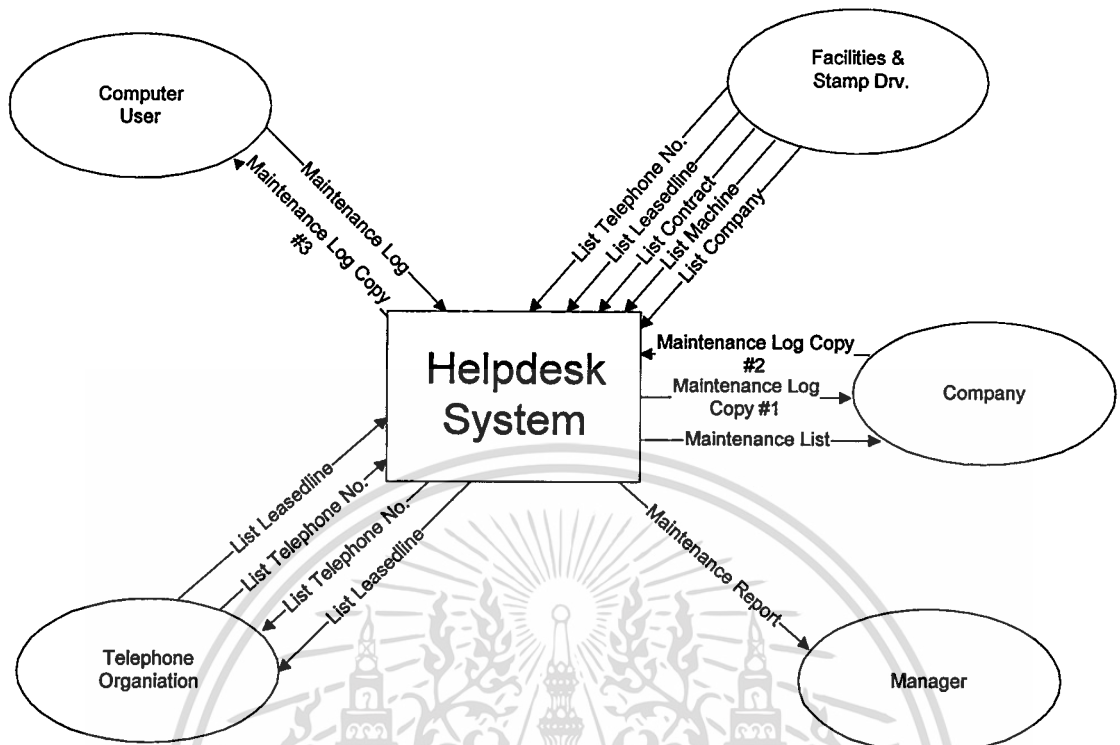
Computer User

Facilities & Stamp Drv.

Maintenance Log

Maintenance Log Copy #3

List Telephone No.

List Leasedline

List Contract

List Machine

List Company

Helpdesk System

Maintenance Log Copy #2

Maintenance Log Copy #1

Maintenance List

Company

List Leasedline

List Telephone No.

List Telephone No.

List Leasedline

Maintenance Report

Telephone Organiation

Manager